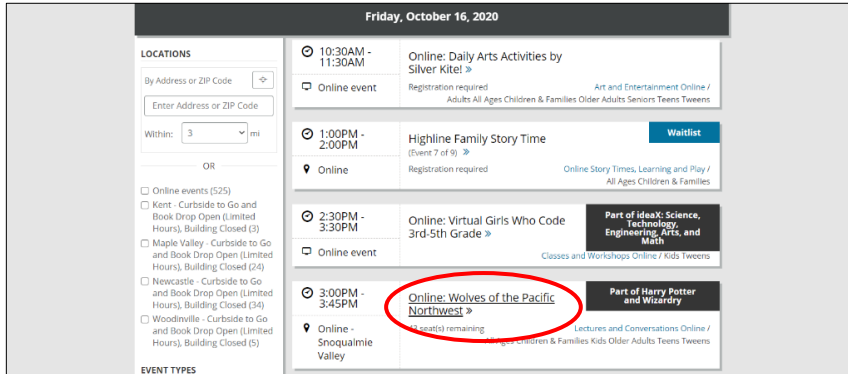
Friday, October 16, 2020

LOCATIONS

By Address or ZIP Code

Enter Address or ZIP Code

Within: 3 mi

OR

Online events (525)

Kent - Curbside to Go and Book Drop Open (Limited Hours), Building Closed (3)

Maple Valley - Curbside to Go and Book Drop Open (Limited Hours), Building Closed (24)

Newcastle - Curbside to Go and Book Drop Open (Limited Hours), Building Closed (34)

Woodinville - Curbside to Go and Book Drop Open (Limited Hours), Building Closed (5)

EVENT TYPES

10:30AM - 11:30AM

Online event

Online: Daily Arts Activities by Silver Kite! »

Registration required

Art and Entertainment Online / Adults All Ages Children & Families Older Adults Seniors Teens Tweens

1:00PM - 2:00PM

Online

Highline Family Story Time

(Event 7 of 9) »

Registration required

Waitlist

Online Story Times, Learning and Play / All Ages Children & Families

2:30PM - 3:30PM

Online event

Online: Virtual Girls Who Code 3rd-5th Grade »

Part of ideaX: Science, Technology, Engineering, Arts, and Math

Classes and Workshops Online / Kids Tweens

3:00PM - 3:45PM

Online - Snoqualmie Valley

Online: Wolves of the Pacific Northwest »

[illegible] seat(s) remaining

Part of Harry Potter and Wizardry

Lectures and Conversations Online / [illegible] Children & Families Kids Older Adults Teens Tweens